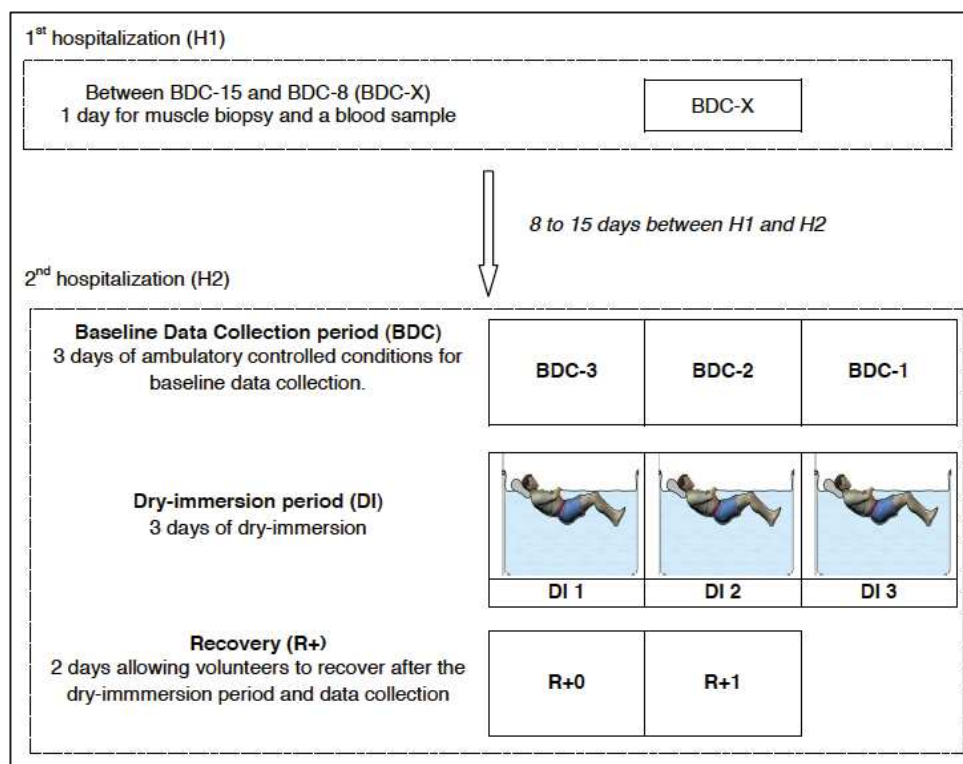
1$^{st}$ hospitalization (H1)

Between BDC-15 and BDC-8 (BDC-X)
1 day for muscle biopsy and a blood sample

BDC-X

8 to 15 days between H1 and H2

2$^{nd}$ hospitalization (H2)

**Baseline Data Collection period (BDC)**
3 days of ambulatory controlled conditions for baseline data collection.

BDC-3

BDC-2

BDC-1

**Dry-immersion period (DI)**
3 days of dry-immersion

DI 1

DI 2

DI 3

**Recovery (R+)**
2 days allowing volunteers to recover after the dry-immmersion period and data collection

R+0

R+1